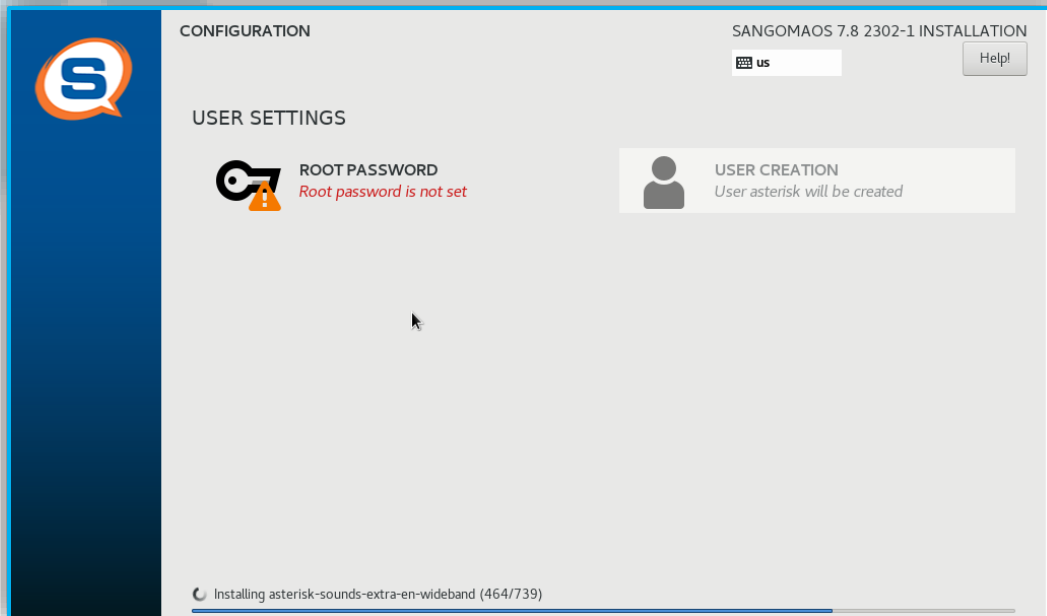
S

CONFIGURATION

SANGOMAOS 7.8 2302-1 INSTALLATION

us

Help!

USER SETTINGS

ROOT PASSWORD
Root password is not set

USER CREATION
User asterisk will be created

Installing asterisk-sounds-extra-en-wideband (464/739)